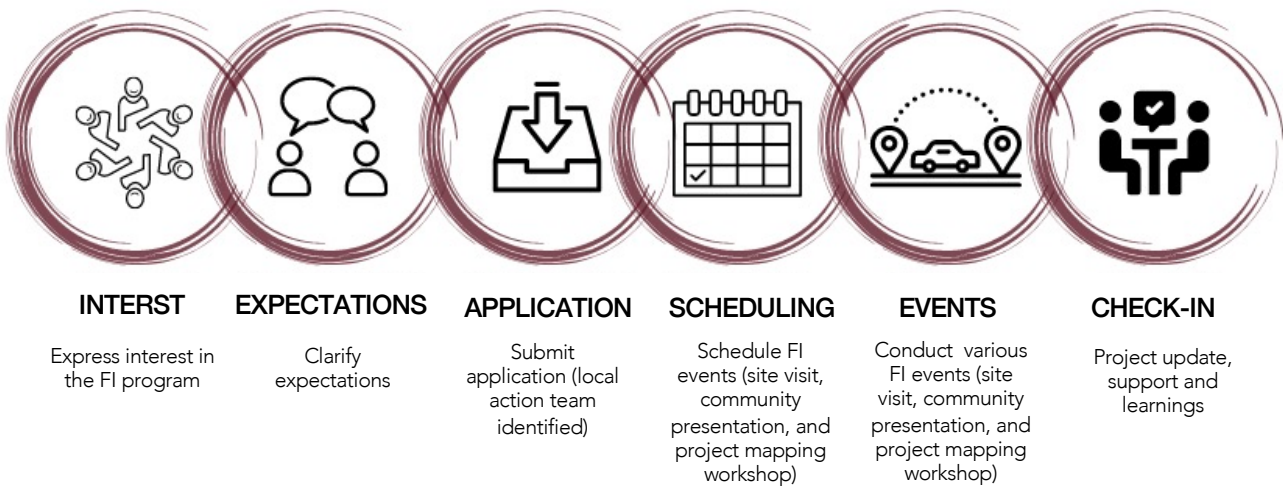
INTERST
Express interest in the FI program

EXPECTATIONS
Clarify expectations

APPLICATION
Submit application (local action team identified)

SCHEDULING
Schedule FI events (site visit, community presentation, and project mapping workshop)

EVENTS
Conduct various FI events (site visit, community presentation, and project mapping workshop)

CHECK-IN
Project update, support and learnings